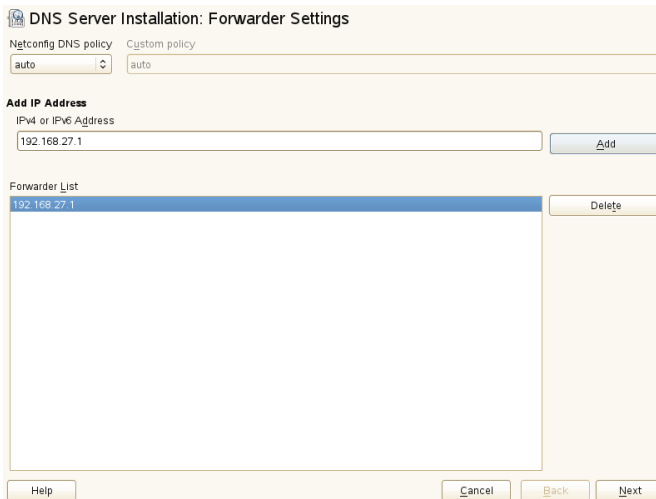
DNS Server Installation: Forwarder Settings

Netconfig DNS policy
auto

Custom policy
auto

Add IP Address

IPv4 or IPv6 Address
192.168.27.1

Add

Forwarder List
192.168.27.1

Delete

Help

Cancel

Back

Next